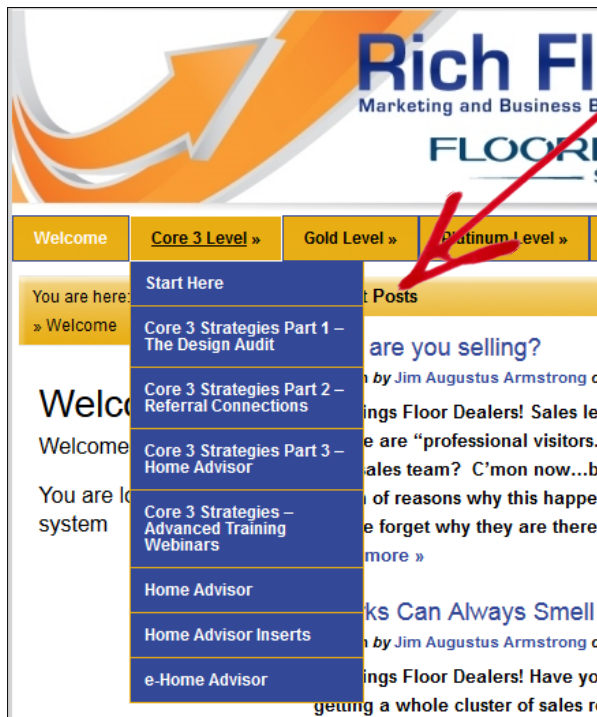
Rich Fl
Marketing and Business B
FLOOR
S

Welcome
Core 3 Level »
Gold Level »
Platinum Level »

Start Here
Core 3 Strategies Part 1 – The Design Audit
Core 3 Strategies Part 2 – Referral Connections
Core 3 Strategies Part 3 – Home Advisor
Core 3 Strategies – Advanced Training Webinars
Home Advisor
Home Advisor Inserts
e-Home Advisor

You are here:
» Welcome

Welc
Welcome
You are lo
system

t Posts

are you selling?
n by Jim Augustus Armstrong o
ings Floor Dealers! Sales le
e are “professional visitors.
ales team? C'mon now…b
of reasons why this happe
e forget why they are there
more »

ks Can Always Smell
n by Jim Augustus Armstrong o
ings Floor Dealers! Have yo
getting a whole cluster of sales r